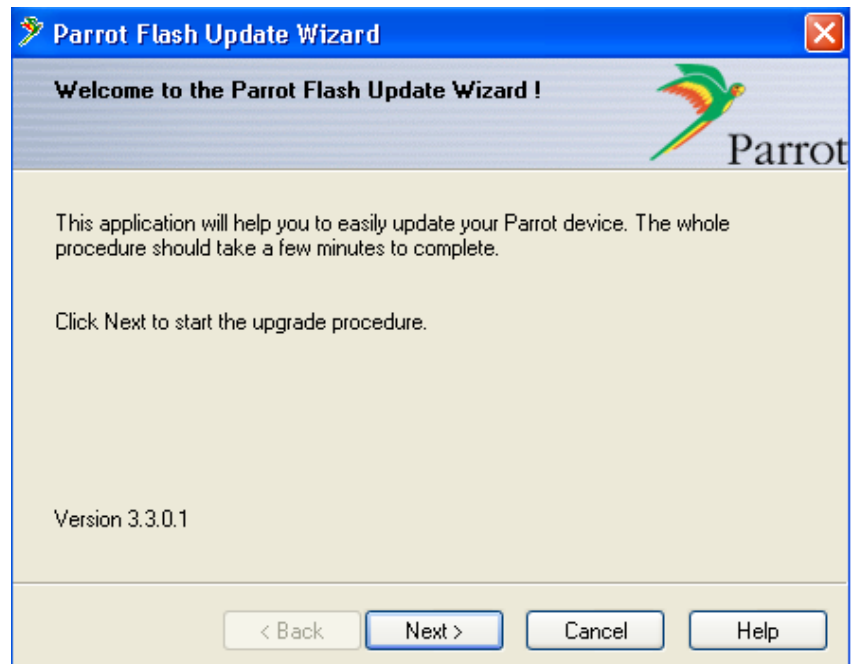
Parrot Flash Update Wizard

Welcome to the Parrot Flash Update Wizard !

Parrot

This application will help you to easily update your Parrot device. The whole procedure should take a few minutes to complete.

Click Next to start the upgrade procedure.

Version 3.3.0.1

< Back

Next >

Cancel

Help